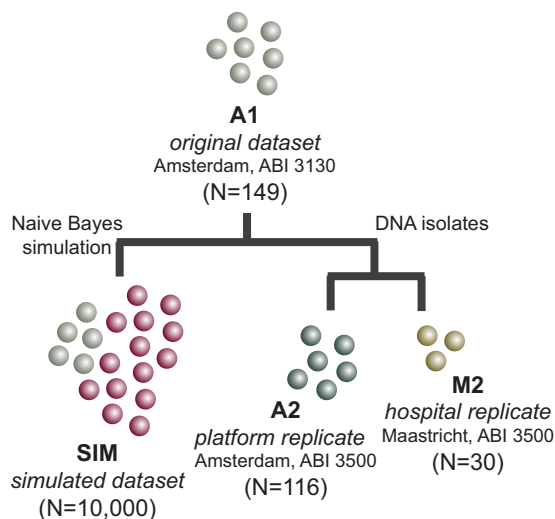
A1
original dataset
Amsterdam, ABI 3130
(N=149)

Naive Bayes simulation

DNA isolates

SIM
simulated dataset
(N=10,000)

A2
platform replicate
Amsterdam, ABI 3500
(N=116)

M2
hospital replicate
Maastricht, ABI 3500
(N=30)